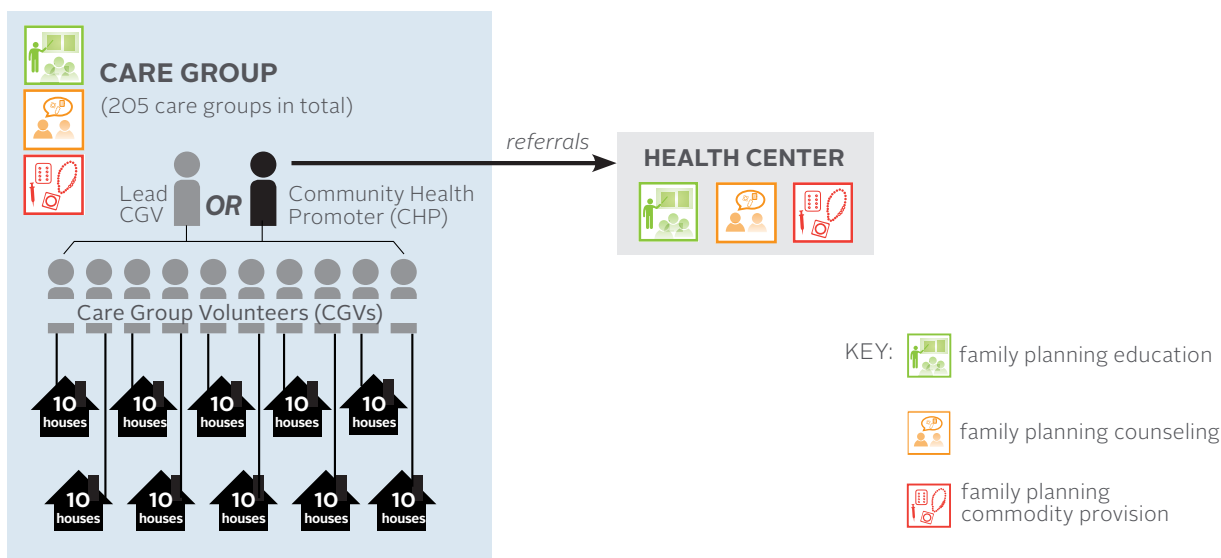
CARE GROUP
(205 care groups in total)

Lead CGV OR Community Health Promoter (CHP)

referrals

HEALTH CENTER

Care Group Volunteers (CGVs)

10 houses
10 houses
10 houses
10 houses
10 houses
10 houses
10 houses
10 houses
10 houses
10 houses

KEY: family planning education

family planning counseling

family planning commodity provision